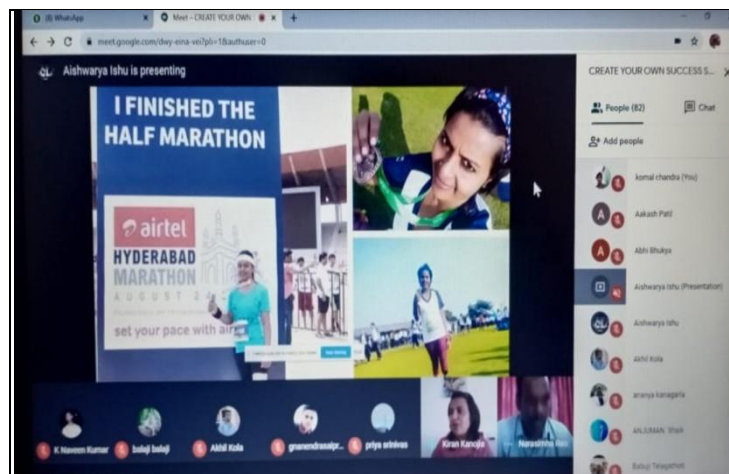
(8) WhatsApp
Meet - CREATE YOUR OWN
meet.google.com/dwy-eina-vei?pli=1&authuser=0
Aishwarya Ishu is presenting
CREATE YOUR OWN SUCCESS S...
People (82)
Chat
Add people
komal chandra (You)
Aakash Patil
Abhi Bhukya
Aishwarya Ishu (Presentation)
Aishwarya Ishu
Akhil Kola
aranya kanagarla
ANJUMAN Shaik
Babuji Telagathoti

I FINISHED THE HALF MARATHON
airtel
HYDERABAD MARATHON
AUGUST 2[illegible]
set your pace with air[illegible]

K Naveen Kumar
balaji balaji
Akhil Kola
gnanendrasaipr...
priya srinivas
Kiran Kanojia
Narasimha Rao